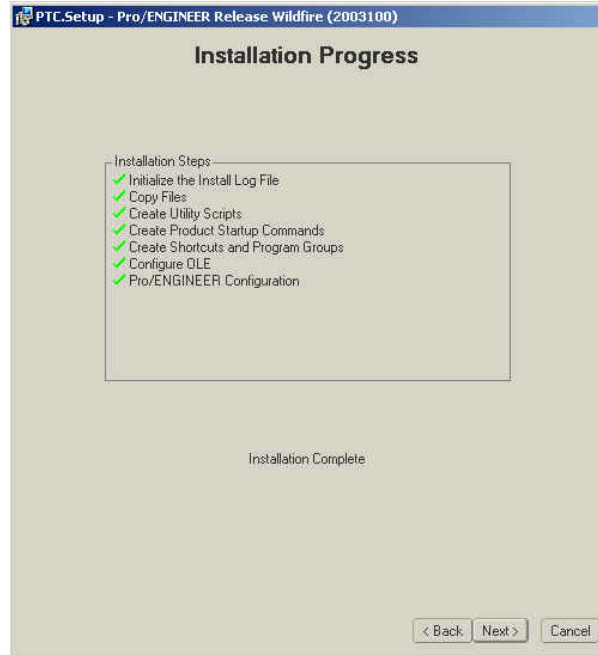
PTC.Setup - Pro/ENGINEER Release Wildfire (2003100)

Installation Progress

Installation Steps
Initialize the Install Log File
Copy Files
Create Utility Scripts
Create Product Startup Commands
Create Shortcuts and Program Groups
Configure OLE
Pro/ENGINEER Configuration

Installation Complete

< Back Next > Cancel